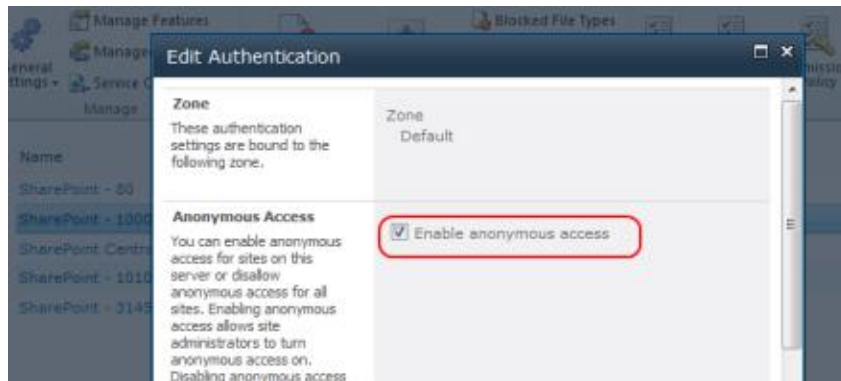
Manage Features
Manage
eneral ttings
Service C
Manage
Blocked File Types
missi
olicy

Name
SharePoint - 80
SharePoint - 1000
SharePoint Centr
SharePoint - 1010
SharePoint - 3145

Edit Authentication

Zone
These authentication settings are bound to the following zone.

Zone
Default

Anonymous Access
You can enable anonymous access for sites on this server or disallow anonymous access for all sites. Enabling anonymous access allows site administrators to turn anonymous access on. Disabling anonymous access

Enable anonymous access